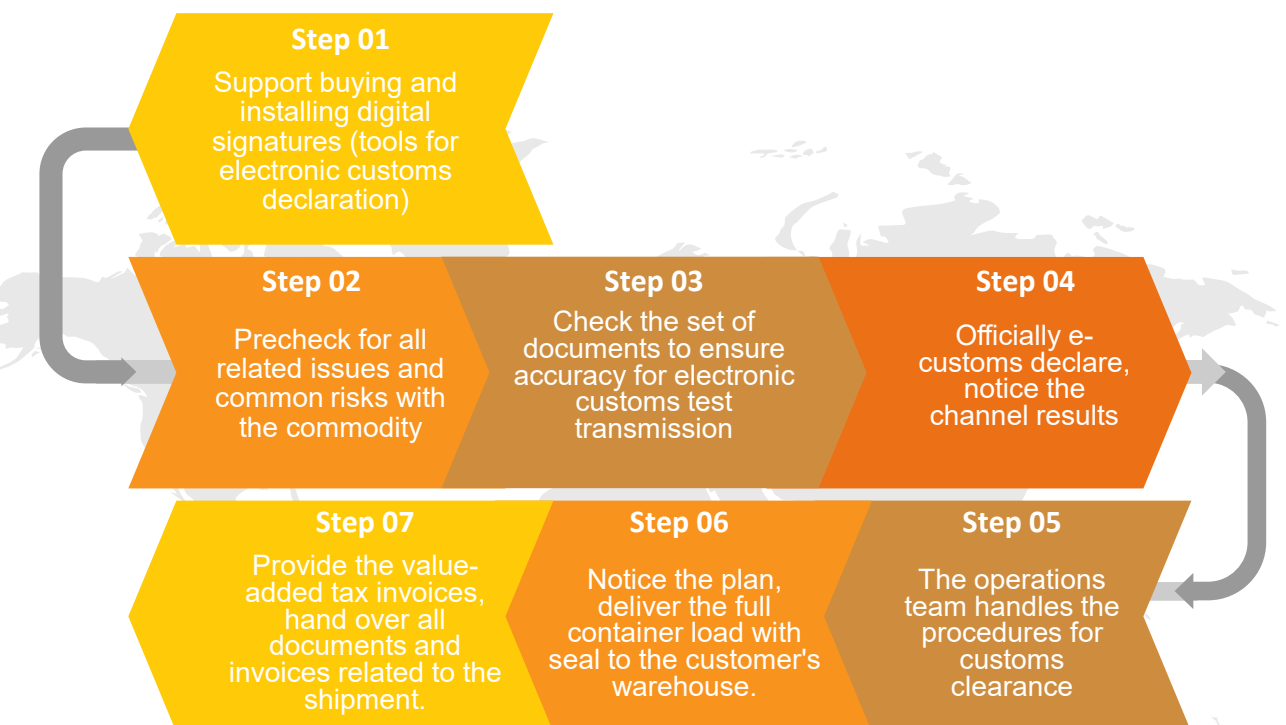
Step 01
Support buying and installing digital signatures (tools for electronic customs declaration)

Step 02
Precheck for all related issues and common risks with the commodity

Step 03
Check the set of documents to ensure accuracy for electronic customs test transmission

Step 04
Officially e-customs declare, notice the channel results

Step 07
Provide the value-added tax invoices, hand over all documents and invoices related to the shipment.

Step 06
Notice the plan, deliver the full container load with seal to the customer's warehouse.

Step 05
The operations team handles the procedures for customs clearance